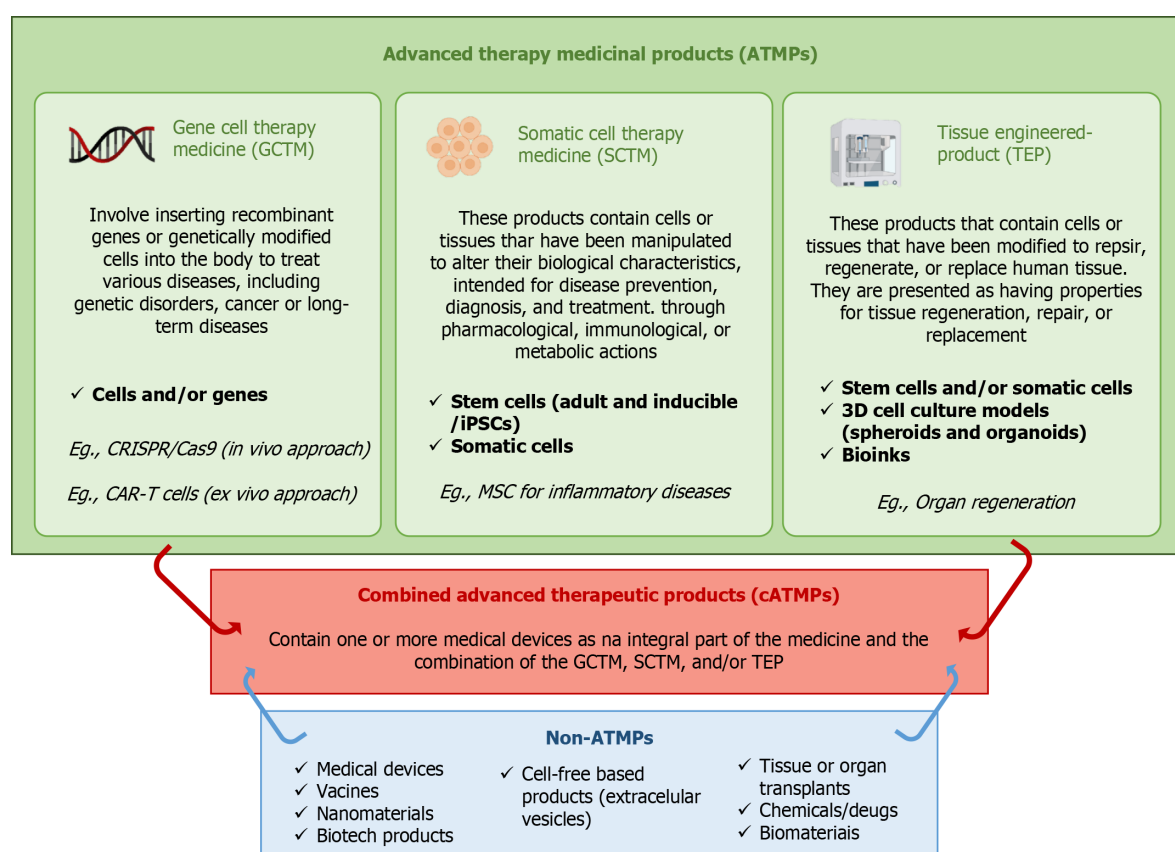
Advanced therapy medicinal products (ATMPs)

Gene cell therapy medicine (GCTM)

Involve inserting recombinant genes or genetically modified cells into the body to treat various diseases, including genetic disorders, cancer or long-term diseases

✓ Cells and/or genes

Eg., CRISPR/Cas9 (in vivo approach)

Eg., CAR-T cells (ex vivo approach)

Somatic cell therapy medicine (SCTM)

These products contain cells or tissues thar have been manipulated to alter their biological characteristics, intended for disease prevention, diagnosis, and treatment. through pharmacological, immunological, or metabolic actions

✓ Stem cells (adult and inducible /iPSCs)
✓ Somatic cells

Eg., MSC for inflammatory diseases

Tissue engineered-product (TEP)

These products that contain cells or tissues that have been modified to repsir, regenerate, or replace human tissue. They are presented as having properties for tissue regeneration, repair, or replacement

✓ Stem cells and/or somatic cells
✓ 3D cell culture models (spheroids and organoids)
✓ Bioinks

Eg., Organ regeneration

Combined advanced therapeutic products (cATMPs)

Contain one or more medical devices as na integral part of the medicine and the combination of the GCTM, SCTM, and/or TEP

Non-ATMPs

✓ Medical devices
✓ Vacines
✓ Nanomaterials
✓ Biotech products

✓ Cell-free based products (extracelular vesicles)

✓ Tissue or organ transplants
✓ Chemicals/deugs
✓ Biomateriais